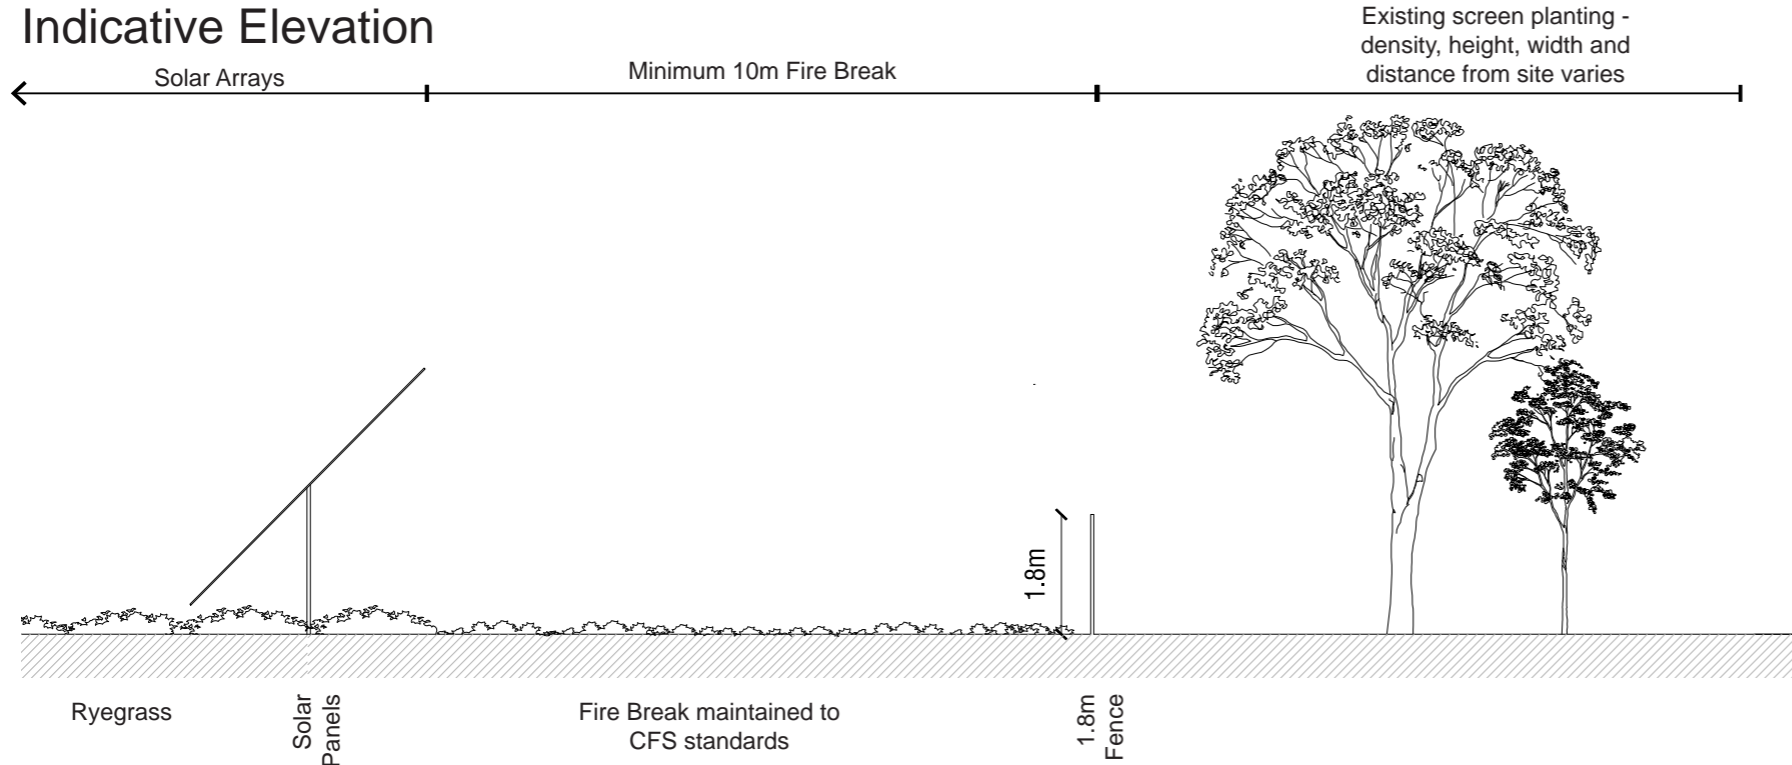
Indicative Elevation

Solar Arrays

Minimum 10m Fire Break

Existing screen planting - density, height, width and distance from site varies

1.8m

Ryegrass

Solar Panels

Fire Break maintained to CFS standards

1.8m Fence